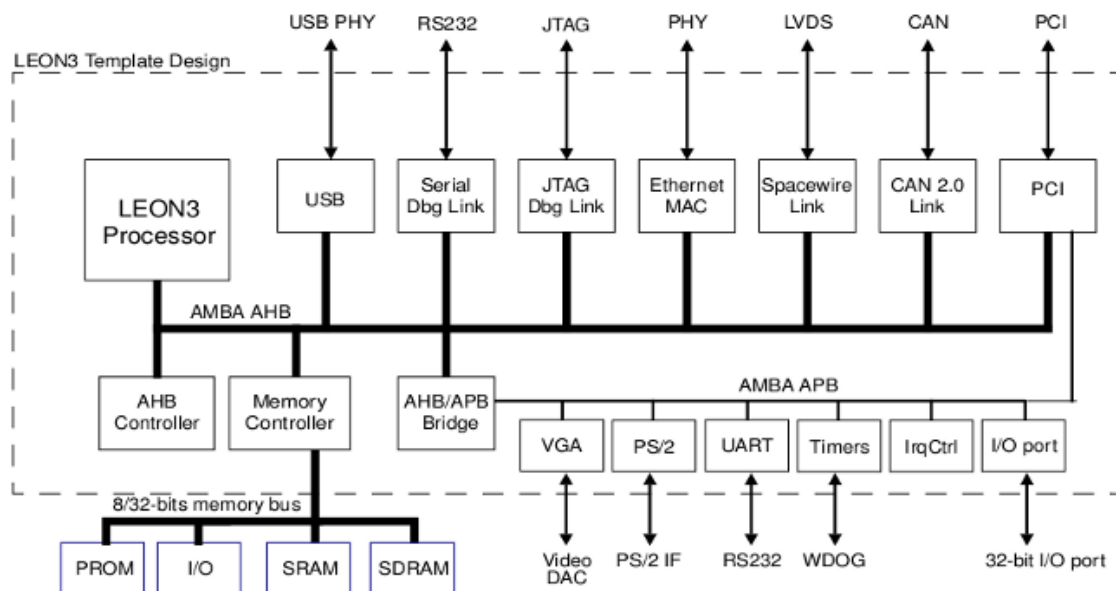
USB PHY
RS232
JTAG
PHY
LVDS
CAN
PCI

LEON3 Template Design

LEON3 Processor

USB

Serial Dbg Link

JTAG Dbg Link

Ethernet MAC

Spacewire Link

CAN 2.0 Link

PCI

AMBA AHB

AHB Controller

Memory Controller

AHB/APB Bridge

AMBA APB

VGA

PS/2

UART

Timers

IrqCtrl

I/O port

8/32-bits memory bus

PROM

I/O

SRAM

SDRAM

Video DAC

PS/2 IF

RS232

WDOG

32-bit I/O port